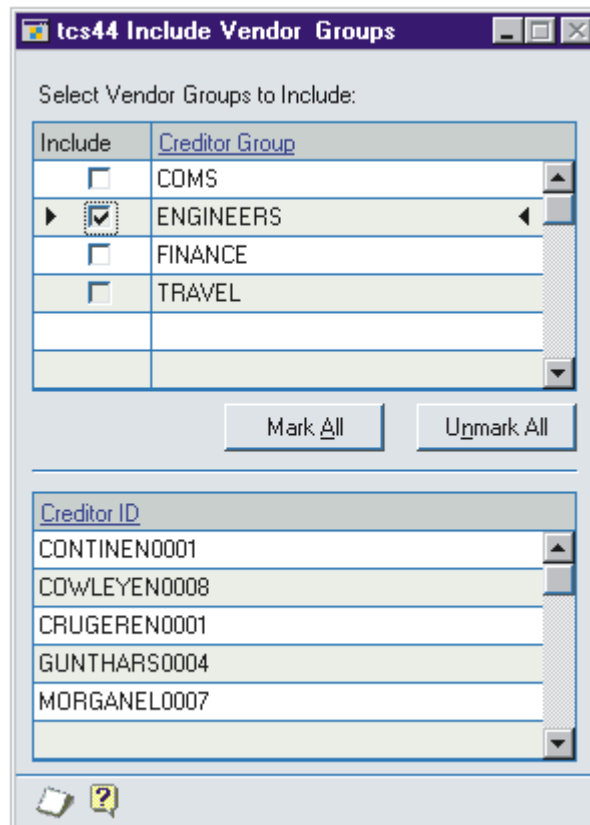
tcs44 Include Vendor Groups

Select Vendor Groups to Include:

| Include | Creditor Group |
|---|---|
| ☐ | COMS |
| ☑ | ENGINEERS |
| ☐ | FINANCE |
| ☐ | TRAVEL |
| | |
| | |

Mark All

Unmark All

| Creditor ID |
|---|
| CONTINEN0001 |
| COWLEYEN0008 |
| CRUGEREN0001 |
| GUNTHARS0004 |
| MORGANEL0007 |
| |

?